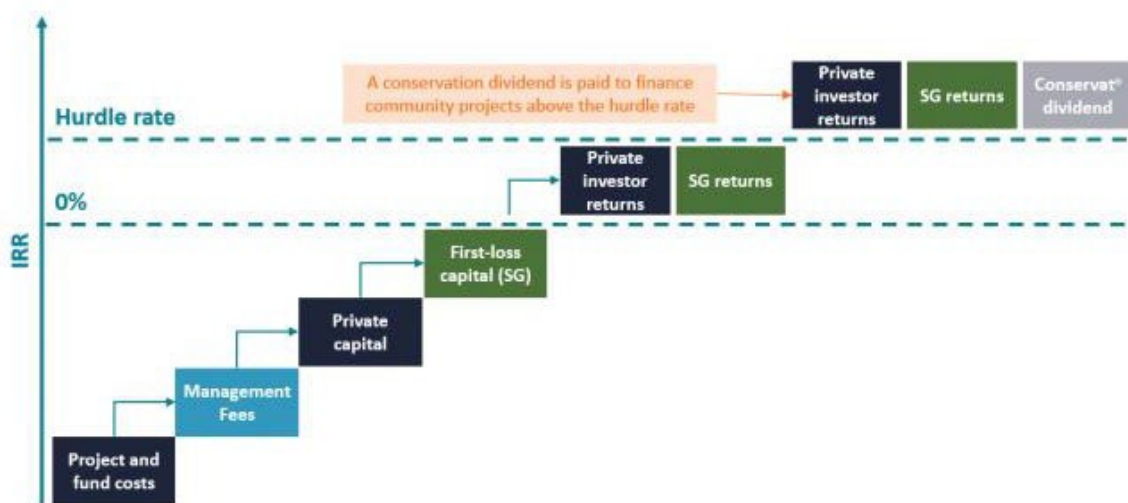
A conservation dividend is paid to finance community projects above the hurdle rate

Private investor returns

SG returns

Conservat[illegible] dividend

Hurdle rate

Private investor returns

SG returns

0%

IRR

First-loss capital (SG)

Private capital

Management Fees

Project and fund costs